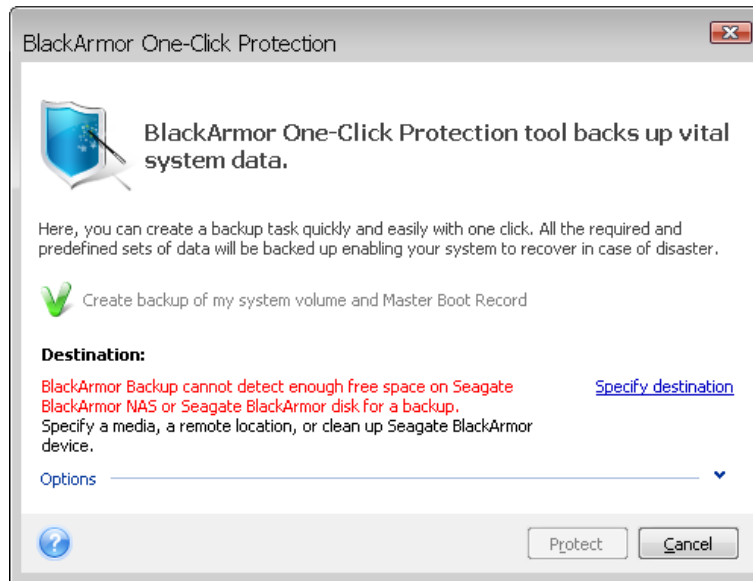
BlackArmor One-Click Protection

BlackArmor One-Click Protection tool backs up vital system data.

Here, you can create a backup task quickly and easily with one click. All the required and predefined sets of data will be backed up enabling your system to recover in case of disaster.

Create backup of my system volume and Master Boot Record

Destination:

BlackArmor Backup cannot detect enough free space on Seagate BlackArmor NAS or Seagate BlackArmor disk for a backup.
Specify a media, a remote location, or clean up Seagate BlackArmor device.

Specify destination

Options

Protect

Cancel